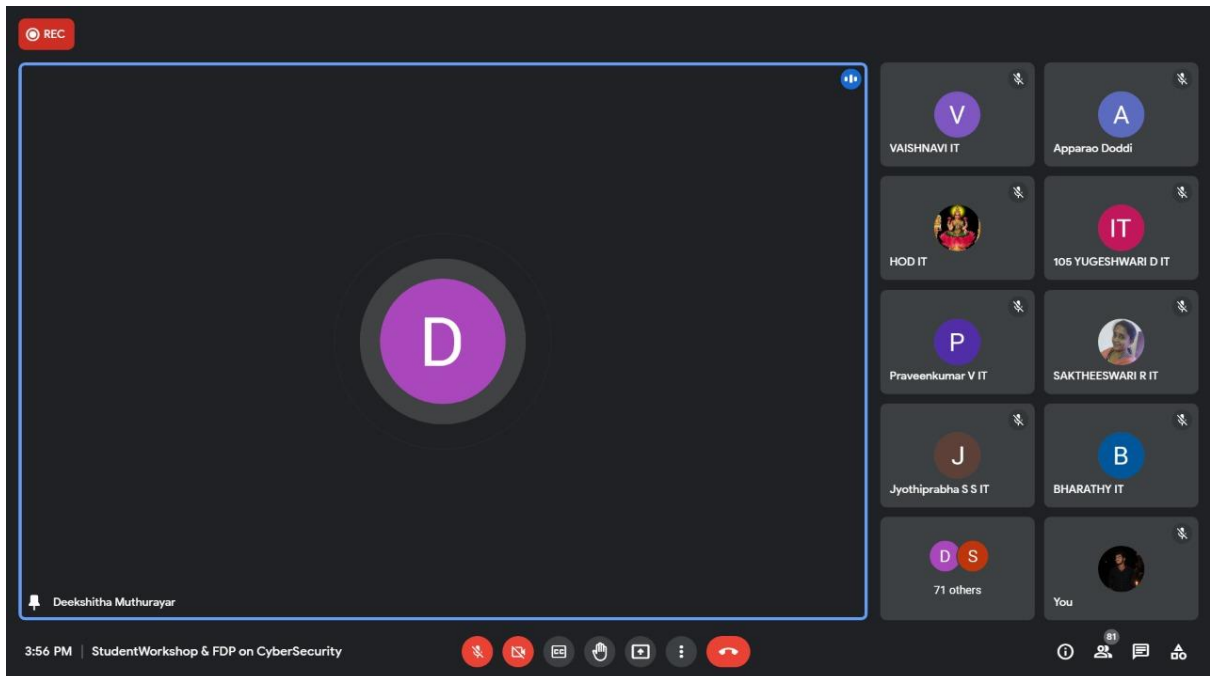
REC

D

Deekshitha Muthurayar

V
VAISHNAVI IT

A
Apparao Doddi

HOD IT

IT
105 YUGESHWARI D IT

P
Praveenkumar V IT

SAKTHEESWARI R IT

J
Jyothiprabha S S IT

B
BHARATHY IT

D S
71 others

You

3:56 PM | StudentWorkshop & FDP on CyberSecurity

81